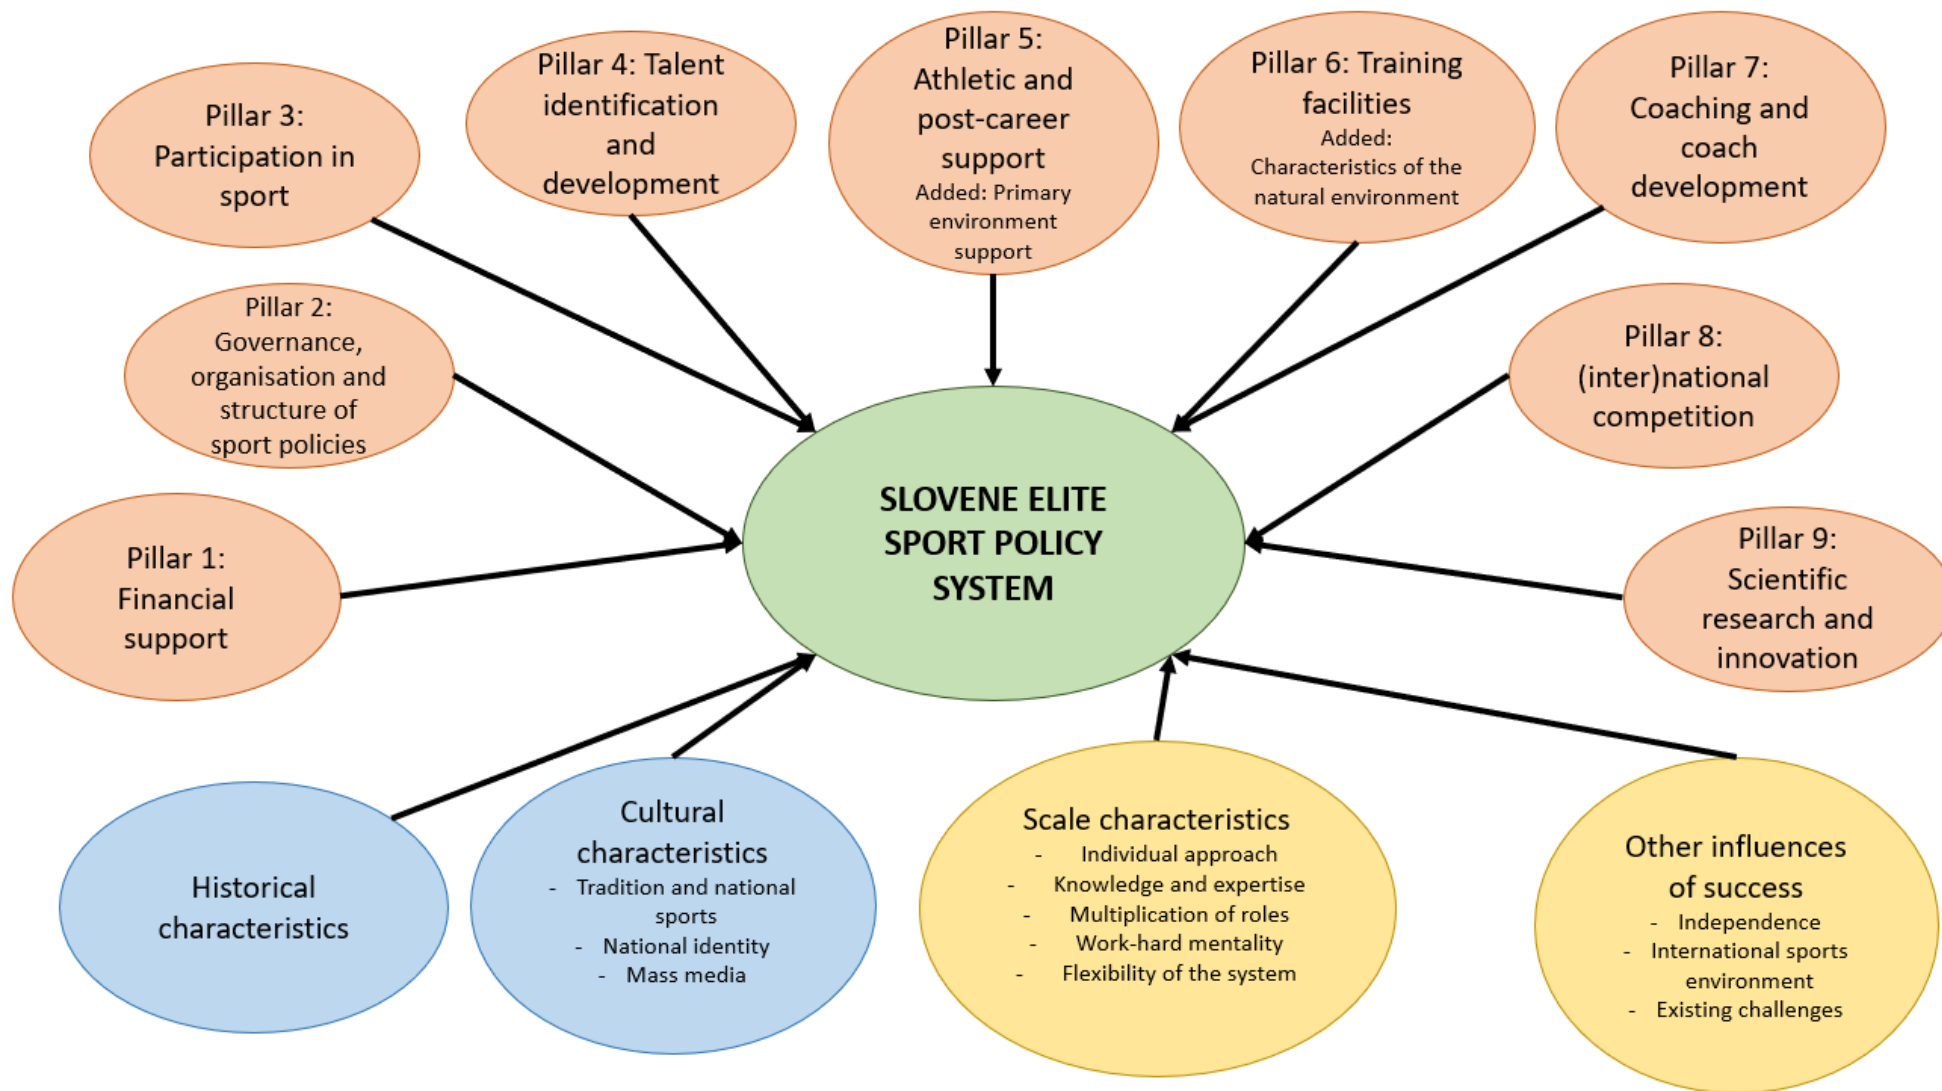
Pillar 3: Participation in sport

Pillar 4: Talent identification and development

Pillar 5: Athletic and post-career support
Added: Primary environment support

Pillar 6: Training facilities
Added: Characteristics of the natural environment

Pillar 7: Coaching and coach development

Pillar 2: Governance, organisation and structure of sport policies

Pillar 8: (inter)national competition

SLOVENE ELITE SPORT POLICY SYSTEM

Pillar 1: Financial support

Pillar 9: Scientific research and innovation

Historical characteristics

Cultural characteristics
- Tradition and national sports
- National identity
- Mass media

Scale characteristics
- Individual approach
- Knowledge and expertise
- Multiplication of roles
- Work-hard mentality
- Flexibility of the system

Other influences of success
- Independence
- International sports environment
- Existing challenges